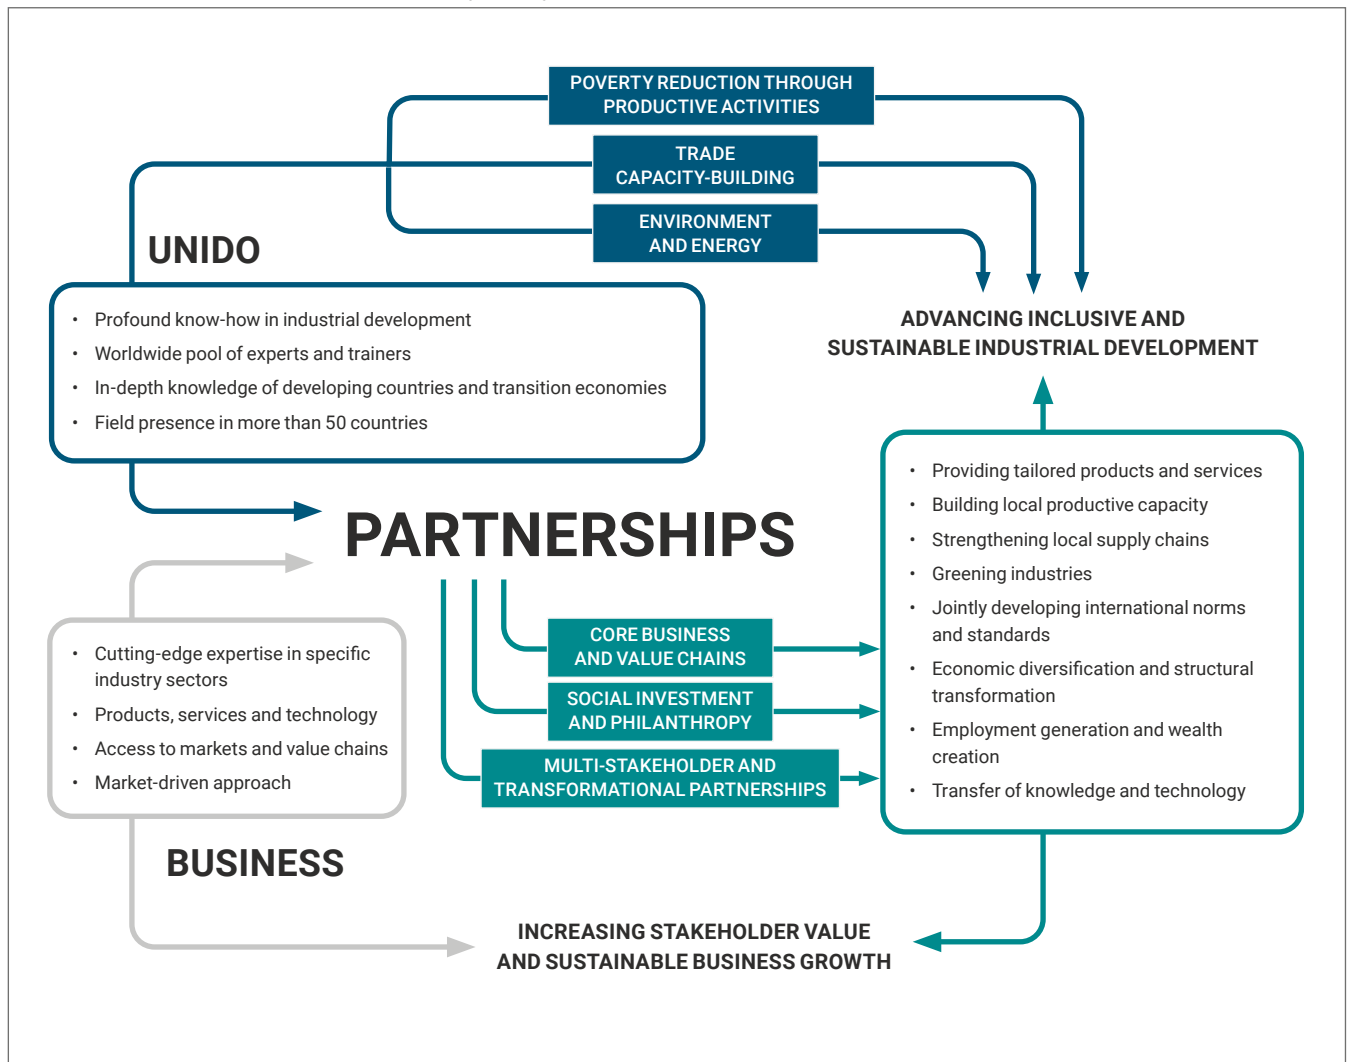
POVERTY REDUCTION THROUGH PRODUCTIVE ACTIVITIES

TRADE CAPACITY-BUILDING

ENVIRONMENT AND ENERGY

UNIDO

- Profound know-how in industrial development
- Worldwide pool of experts and trainers
- In-depth knowledge of developing countries and transition economies
- Field presence in more than 50 countries

ADVANCING INCLUSIVE AND SUSTAINABLE INDUSTRIAL DEVELOPMENT

PARTNERSHIPS

- Providing tailored products and services
- Building local productive capacity
- Strengthening local supply chains
- Greening industries
- Jointly developing international norms and standards
- Economic diversification and structural transformation
- Employment generation and wealth creation
- Transfer of knowledge and technology

CORE BUSINESS AND VALUE CHAINS

SOCIAL INVESTMENT AND PHILANTHROPY

MULTI-STAKEHOLDER AND TRANSFORMATIONAL PARTNERSHIPS

- Cutting-edge expertise in specific industry sectors
- Products, services and technology
- Access to markets and value chains
- Market-driven approach

BUSINESS

INCREASING STAKEHOLDER VALUE AND SUSTAINABLE BUSINESS GROWTH